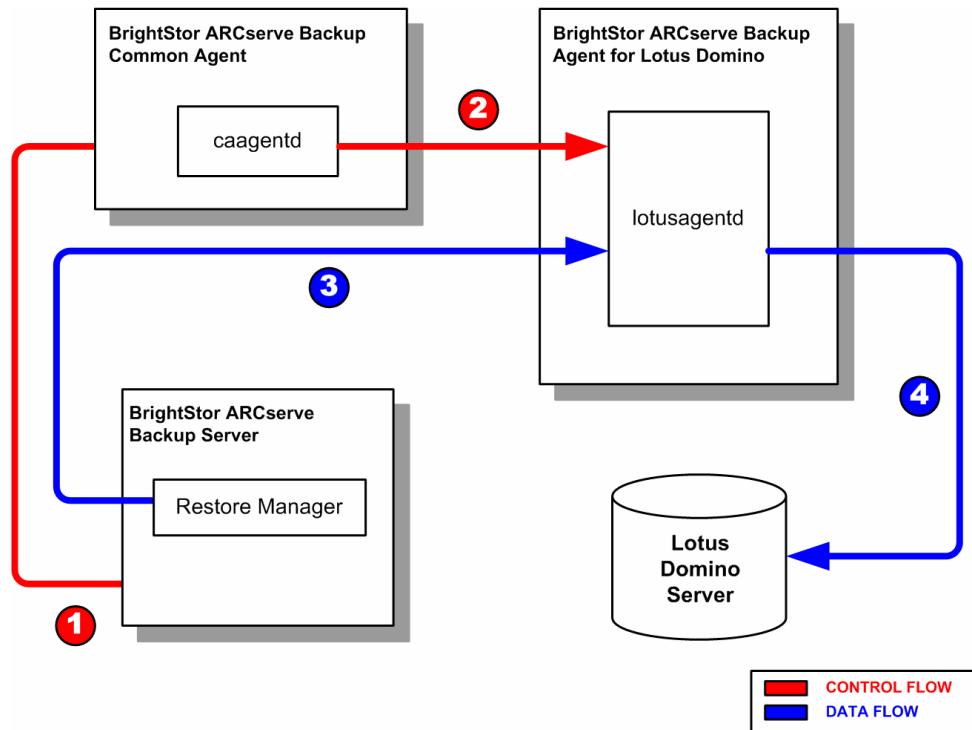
BrightStor ARCserve Backup Common Agent

caagentd

2

BrightStor ARCserve Backup Agent for Lotus Domino

lotusagentd

3

4

BrightStor ARCserve Backup Server

Restore Manager

1

Lotus Domino Server

CONTROL FLOW

DATA FLOW